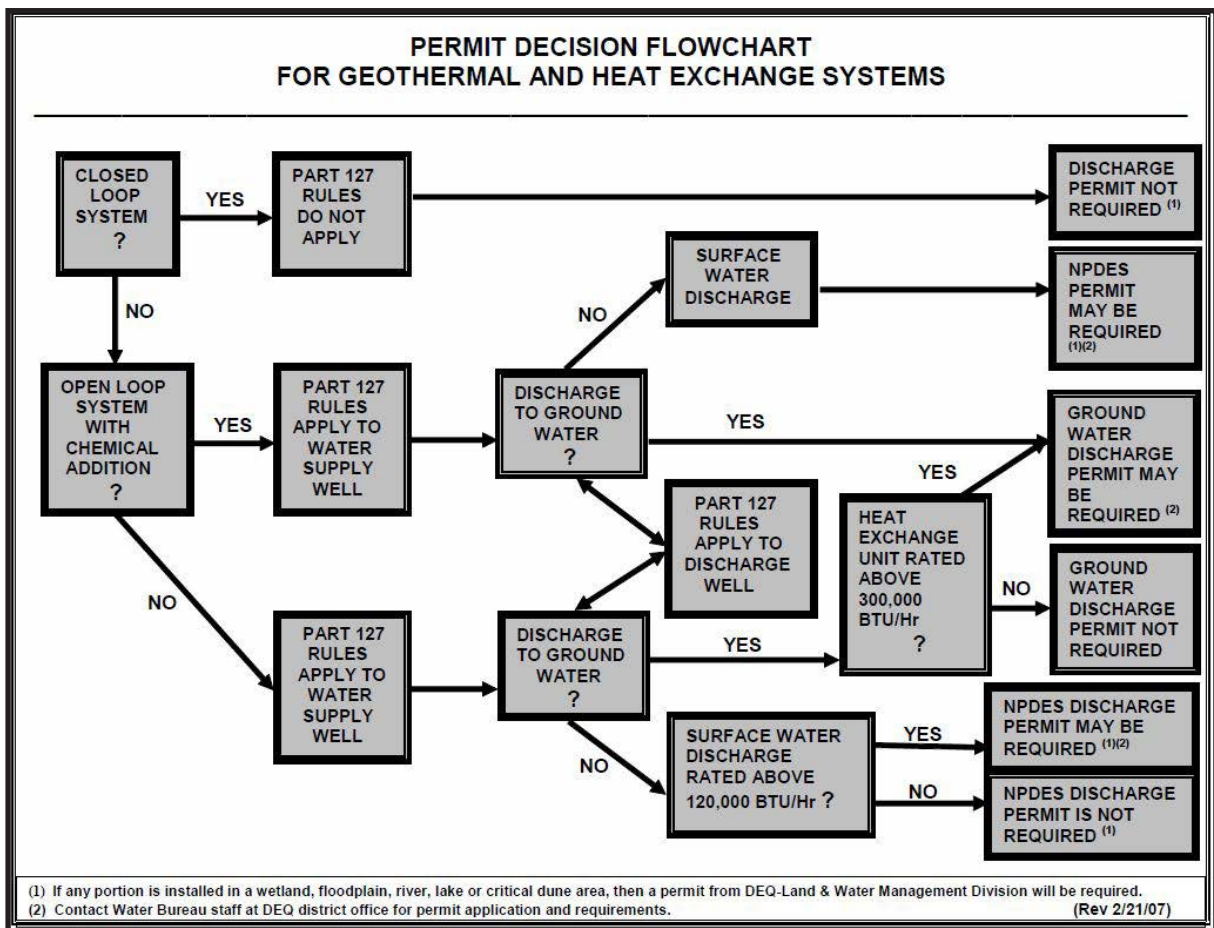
PERMIT DECISION FLOWCHART
FOR GEOTHERMAL AND HEAT EXCHANGE SYSTEMS

CLOSED LOOP SYSTEM ?

YES

PART 127 RULES DO NOT APPLY

DISCHARGE PERMIT NOT REQUIRED $^{(1)}$

NO

SURFACE WATER DISCHARGE

NPDES PERMIT MAY BE REQUIRED $^{(1)(2)}$

NO

OPEN LOOP SYSTEM WITH CHEMICAL ADDITION ?

YES

PART 127 RULES APPLY TO WATER SUPPLY WELL

DISCHARGE TO GROUND WATER ?

YES

GROUND WATER DISCHARGE PERMIT MAY BE REQUIRED $^{(2)}$

YES

PART 127 RULES APPLY TO DISCHARGE WELL

HEAT EXCHANGE UNIT RATED ABOVE 300,000 BTU/Hr ?

NO

GROUND WATER DISCHARGE PERMIT NOT REQUIRED

NO

PART 127 RULES APPLY TO WATER SUPPLY WELL

DISCHARGE TO GROUND WATER ?

YES

NO

SURFACE WATER DISCHARGE RATED ABOVE 120,000 BTU/Hr ?

YES

NPDES DISCHARGE PERMIT MAY BE REQUIRED $^{(1)(2)}$

NO

NPDES DISCHARGE PERMIT IS NOT REQUIRED $^{(1)}$

(1) If any portion is installed in a wetland, floodplain, river, lake or critical dune area, then a permit from DEQ-Land & Water Management Division will be required.
(2) Contact Water Bureau staff at DEQ district office for permit application and requirements. (Rev 2/21/07)